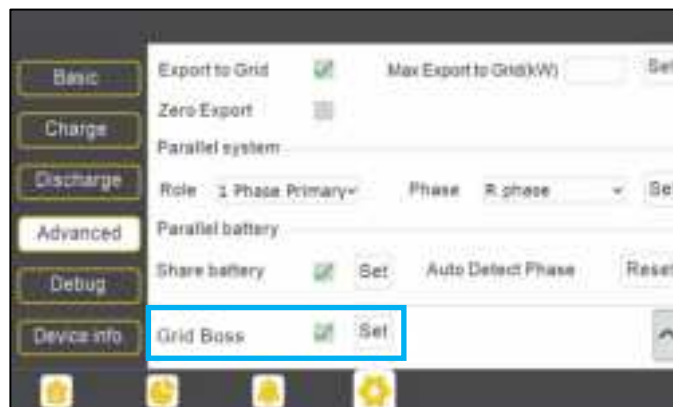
Basic
Charge
Discharge
Advanced
Debug
Device info

Export to Grid
Max Export to Grid(kW)
Set
Zero Export
Parallel system
Role 1 Phase Primary
Phase R phase
Set
Parallel battery
Share battery
Set
Auto Detect Phase
Reset
Grid Boss
Set